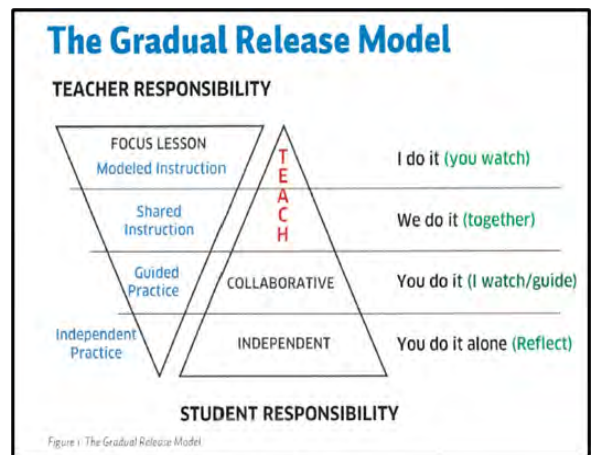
The Gradual Release Model

TEACHER RESPONSIBILITY

FOCUS LESSON
Modeled Instruction

T
E
A
C
H

I do it (you watch)

Shared Instruction

We do it (together)

Guided Practice

COLLABORATIVE

You do it (I watch/guide)

Independent Practice

INDEPENDENT

You do it alone (Reflect)

STUDENT RESPONSIBILITY

Figure 1: The Gradual Release Model